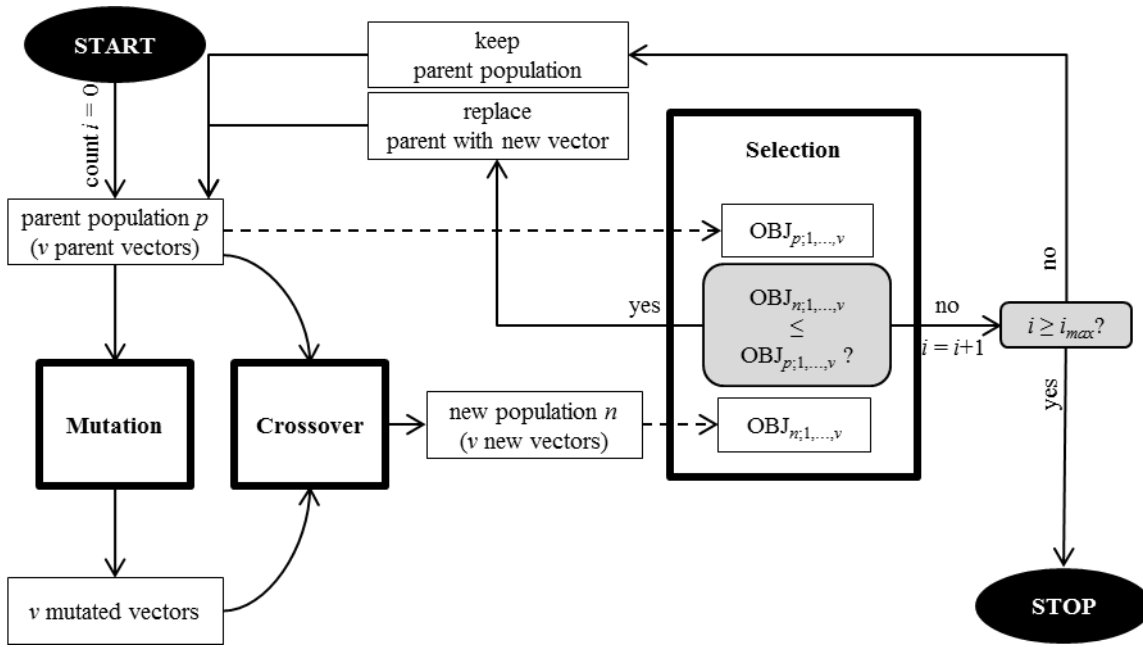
START

count $i = 0$

keep parent population

replace parent with new vector

Selection

parent population $p$ ($v$ parent vectors)

$OBJ_{p;1,...,v}$

yes

$OBJ_{n;1,...,v} \leq OBJ_{p;1,...,v}$ ?

no

$i = i+1$

$i \geq i_{max}$?

no

yes

Mutation

Crossover

new population $n$ ($v$ new vectors)

$OBJ_{n;1,...,v}$

$v$ mutated vectors

STOP